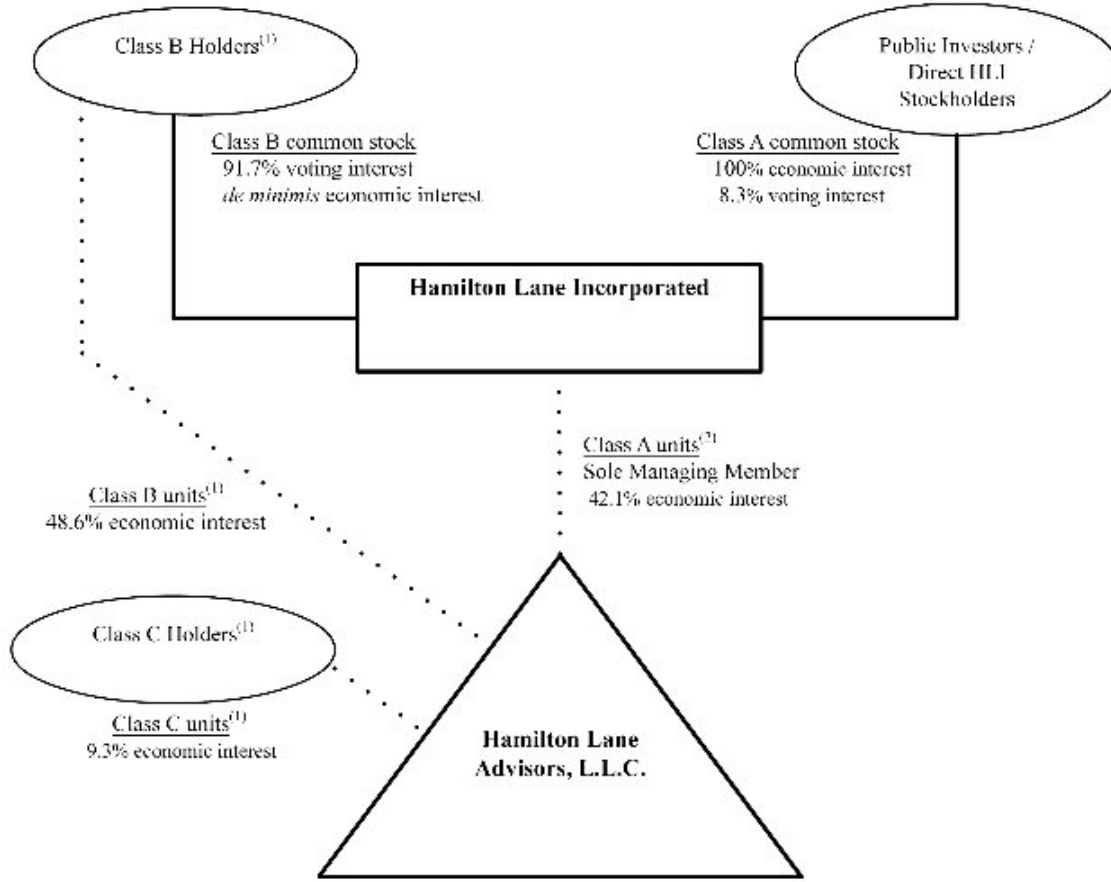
Class B Holders$^{(1)}$

Public Investors / Direct HLI Stockholders

Class B common stock
91.7% voting interest
*de minimis* economic interest

Class A common stock
100% economic interest
8.3% voting interest

**Hamilton Lane Incorporated**

Class A units$^{(2)}$
Sole Managing Member
42.1% economic interest

Class B units$^{(1)}$
48.6% economic interest

Class C Holders$^{(1)}$

Class C units$^{(1)}$
9.3% economic interest

**Hamilton Lane Advisors, L.L.C.**